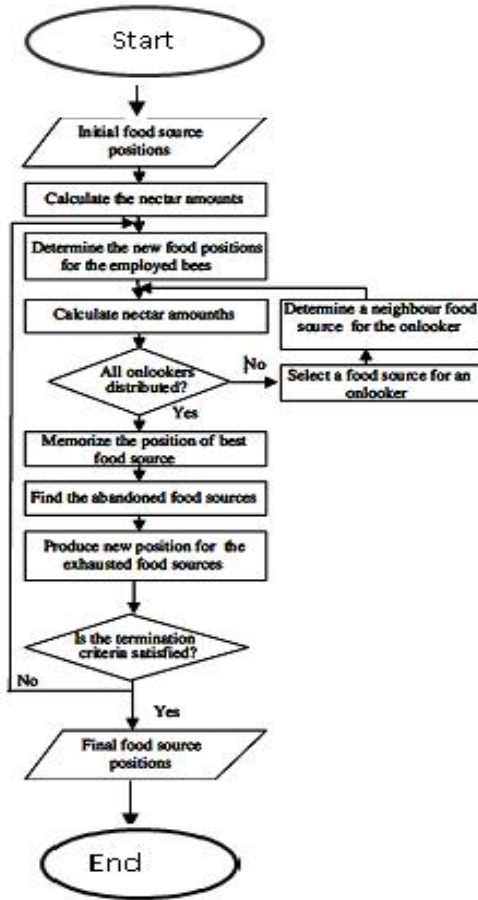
Start

Initial food source positions

Calculate the nectar amounts

Determine the new food positions for the employed bees

Calculate nectar amounths

Determine a neighbour food source for the onlooker

All onlookers distributed?

No

Select a food source for an onlooker

Yes

Memorize the position of best food source

Find the abandoned food sources

Produce new position for the exhausted food sources

Is the termination criteria satisfied?

No

Yes

Final food source positions

End